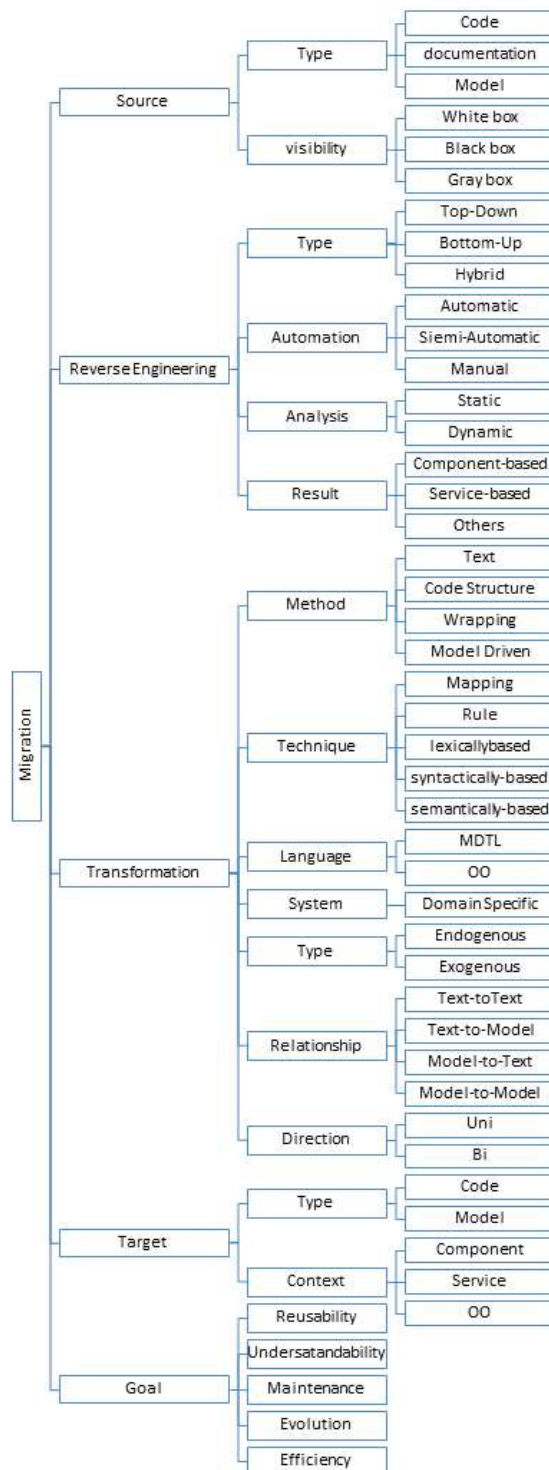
Migration

Source
Type
Code
documentation
Model
visibility
White box
Black box
Gray box

Reverse Engineering
Type
Top-Down
Bottom-Up
Hybrid
Automation
Automatic
Siemi-Automatic
Manual
Analysis
Static
Dynamic
Result
Component-based
Service-based
Others

Transformation
Method
Text
Code Structure
Wrapping
Model Driven
Technique
Mapping
Rule
lexicallybased
syntactically-based
semantically-based
Language
MDTL
OO
System
Domain Specific
Type
Endogenous
Exogenous
Relationship
Text-toText
Text-to-Model
Model-to-Text
Model-to-Model
Direction
Uni
Bi

Target
Type
Code
Model
Context
Component
Service
OO

Goal
Reusability
Undersatandability
Maintenance
Evolution
Efficiency